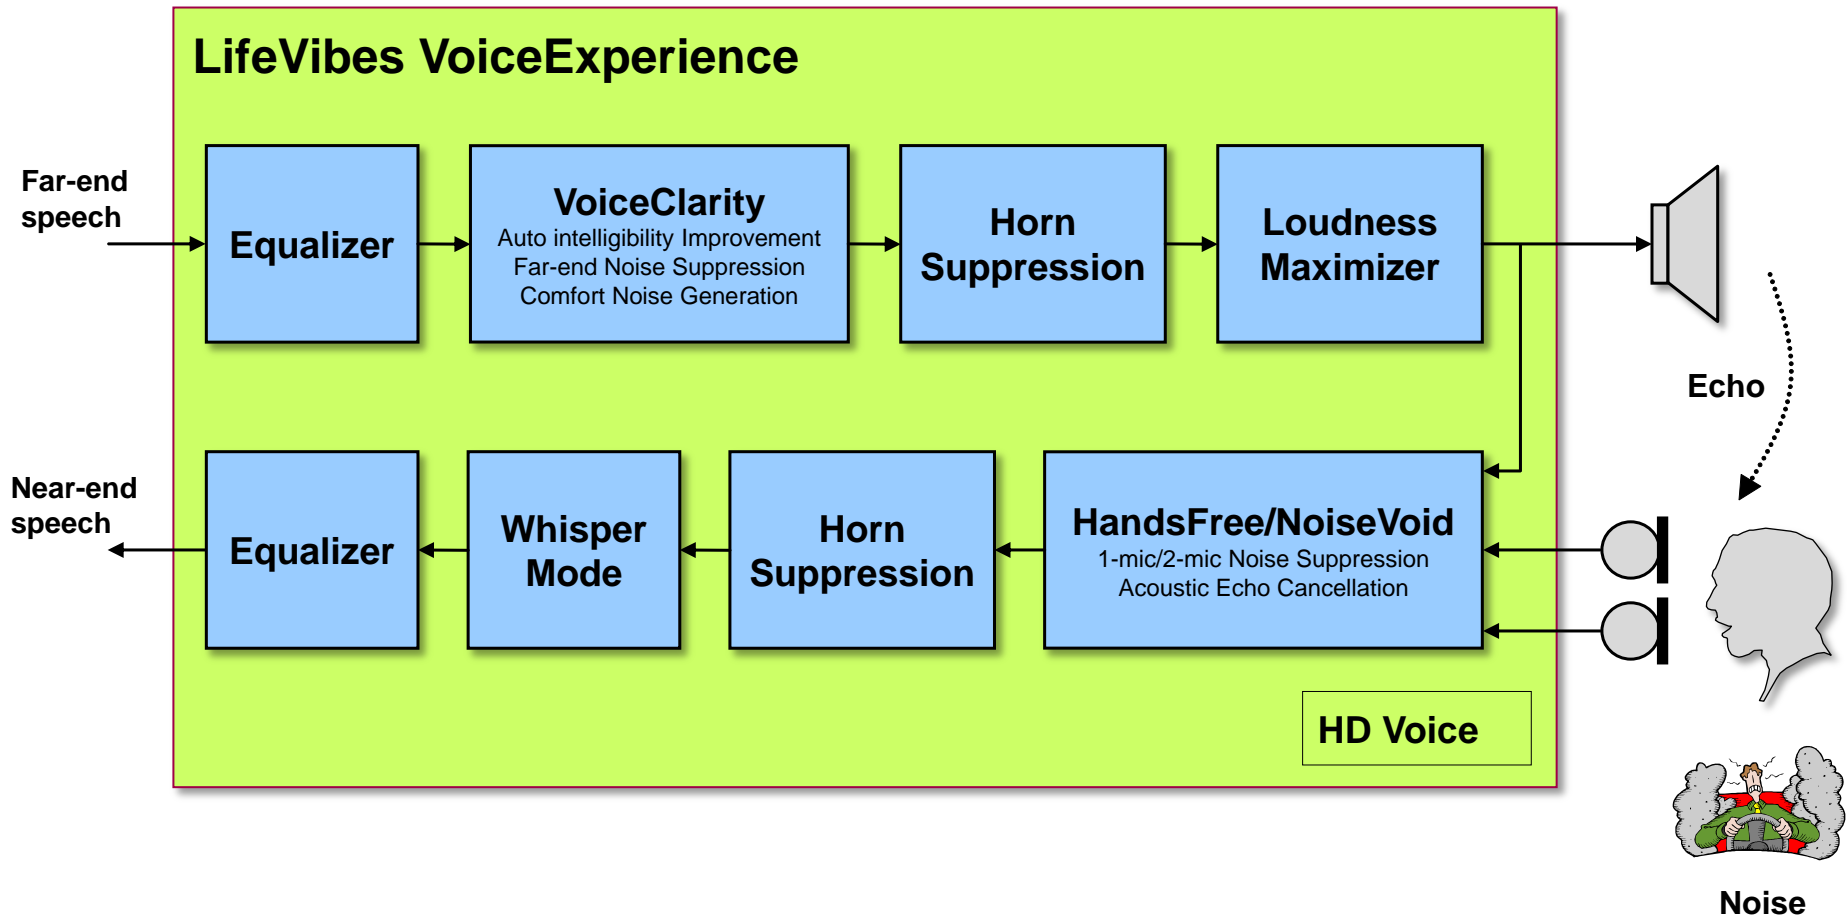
LifeVibes VoiceExperience

Far-end speech

Equalizer

VoiceClarity
Auto intelligibility Improvement
Far-end Noise Suppression
Comfort Noise Generation

Horn Suppression

Loudness Maximizer

Echo

Near-end speech

Equalizer

Whisper Mode

Horn Suppression

HandsFree/NoiseVoid
1-mic/2-mic Noise Suppression
Acoustic Echo Cancellation

HD Voice

Noise